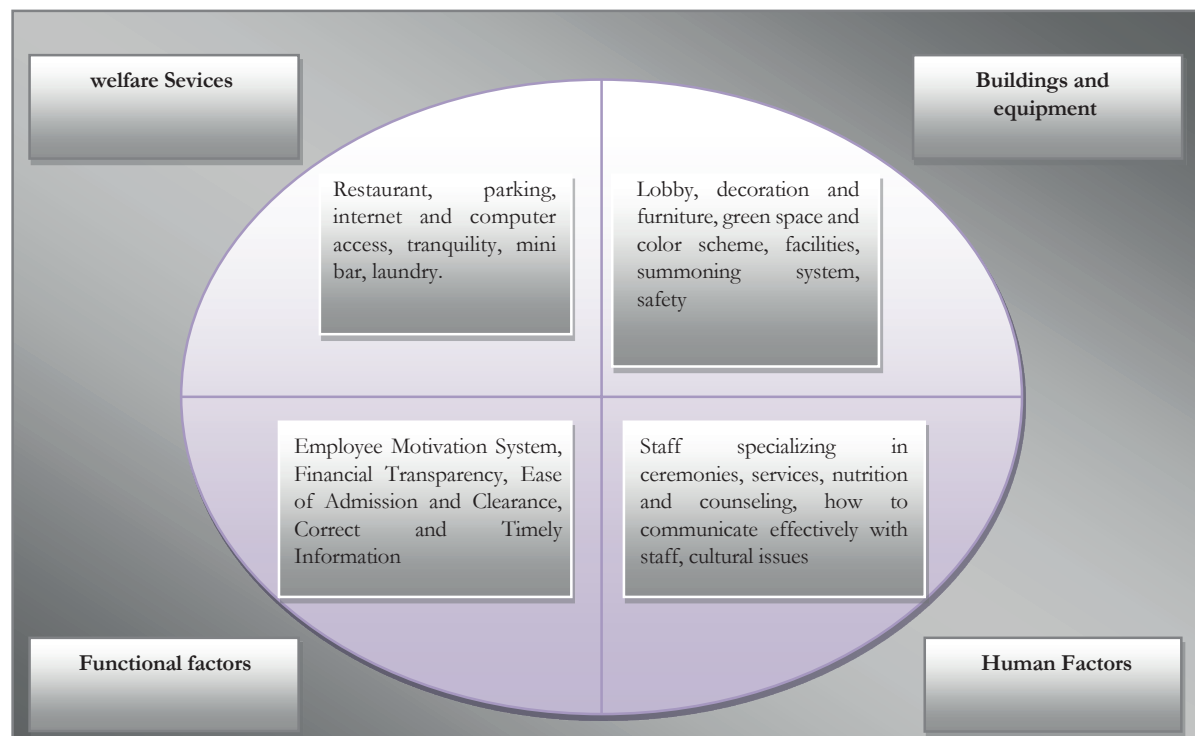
welfare Sevices

Buildings and equipment

Restaurant, parking, internet and computer access, tranquility, mini bar, laundry.

Lobby, decoration and furniture, green space and color scheme, facilities, summoning system, safety

Employee Motivation System, Financial Transparency, Ease of Admission and Clearance, Correct and Timely Information

Staff specializing in ceremonies, services, nutrition and counseling, how to communicate effectively with staff, cultural issues

Functional factors

Human Factors